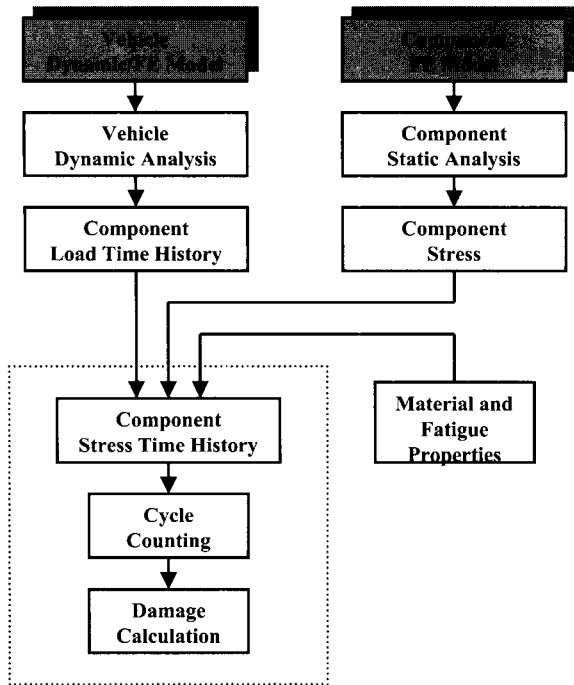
Vehicle Dynamic/FE Model

Component FE Model

Vehicle Dynamic Analysis

Component Static Analysis

Component Load Time History

Component Stress

Component Stress Time History

Material and Fatigue Properties

Cycle Counting

Damage Calculation